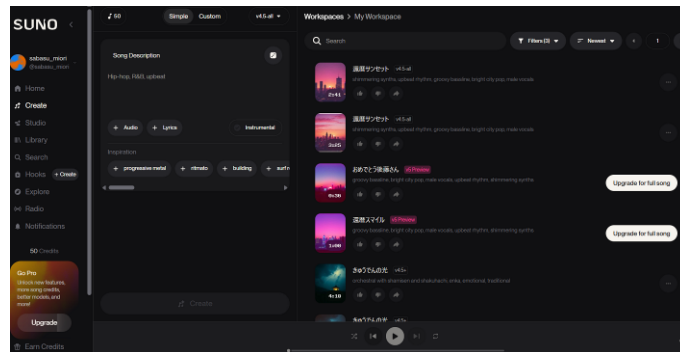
SUNO

sabasu_mori
@sabasu_mori

Home
Create
Studio
Library
Search
Hooks + Create
Explore
Radio
Notifications

50 Credits

Go Pro
Unlock new features, more song credits, better models, and more!
Upgrade

Earn Credits

50
Simple Custom v4.5-all

Song Description
Hip-hop, R&B, upbeat

+ Audio + Lyrics Instrumental

Inspiration
+ progressive metal + ritmato + building + surf

Create

Workspaces > My Workspace

Search
Filters (3) Newest 1

週末サンセット v4.5-all
shimmering synths, upbeat rhythm, groovy bassline, bright city pop, male vocals
2:41

週末サンセット v4.5-all
shimmering synths, upbeat rhythm, groovy bassline, bright city pop, male vocals
3:05

おめでとう後藤さん v5 Preview
groovy bassline, bright city pop, male vocals, upbeat rhythm, shimmering synths
0:30
Upgrade for full song

週末スマイル v5 Preview
groovy bassline, bright city pop, male vocals, upbeat rhythm, shimmering synths
1:00
Upgrade for full song

きゅうでんの光 v4.5+
orchestral with shamisen and shakuhachi, enka, emotional, traditional
4:10

きゅうでんの光 v4.5+